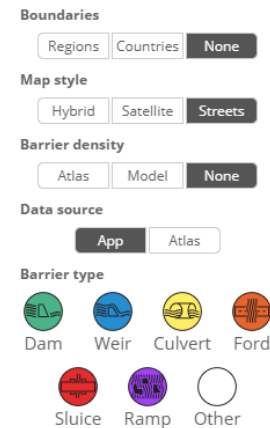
Boundaries

Regions | Countries | None

Map style

Hybrid | Satellite | Streets

Barrier density

Atlas | Model | None

Data source

App | Atlas

Barrier type

Dam Weir Culvert Ford

Sluice Ramp Other